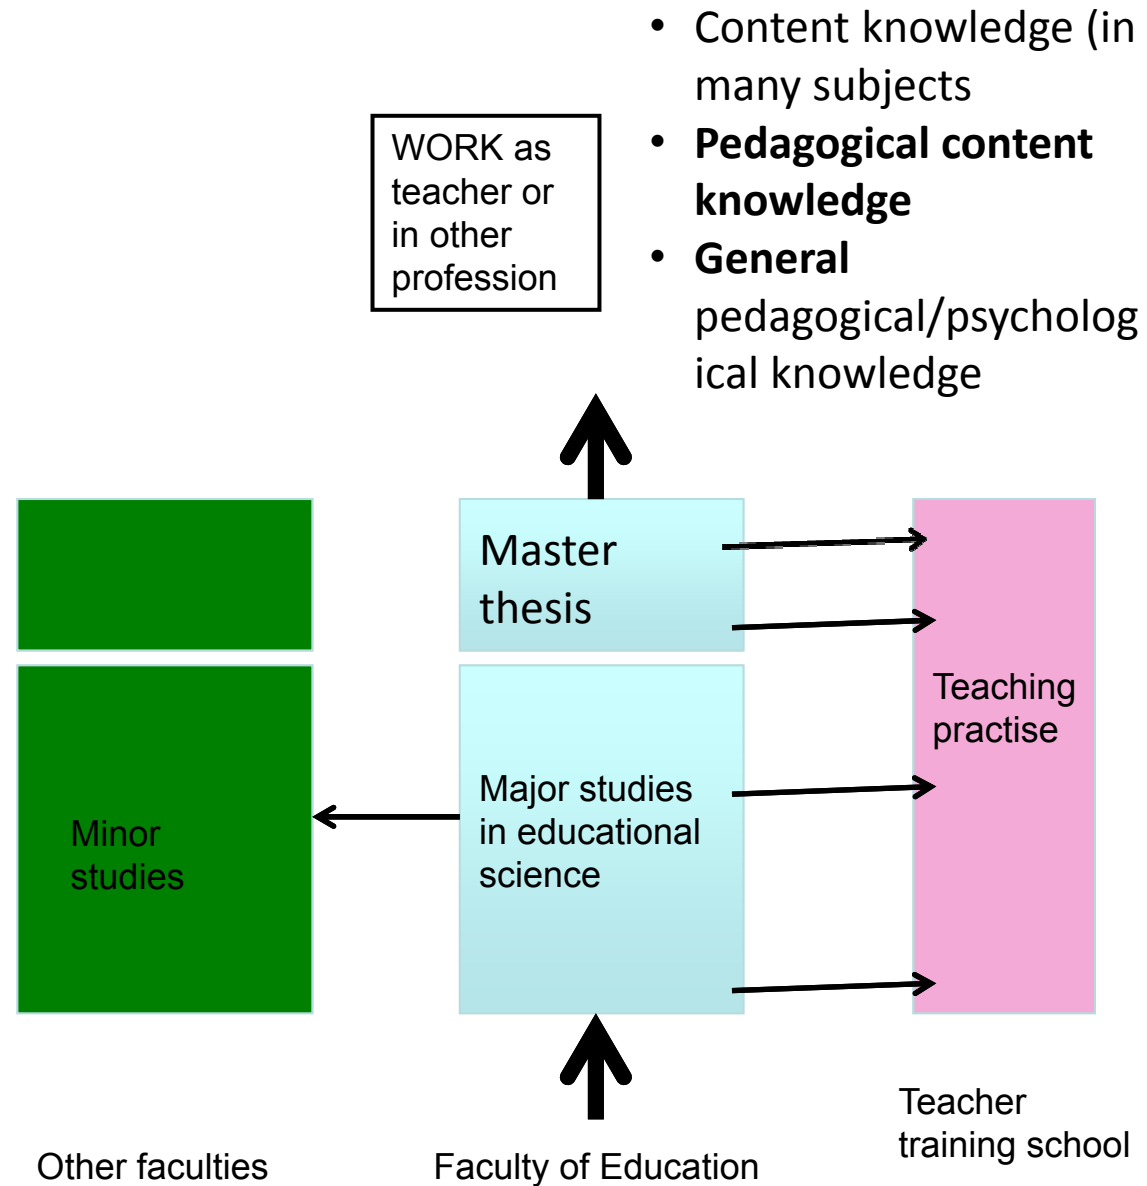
WORK as teacher or in other profession

• Content knowledge (in many subjects
• **Pedagogical content knowledge**
• **General** pedagogical/psychological knowledge

Master thesis

Minor studies

Major studies in educational science

Teaching practise

Other faculties

Faculty of Education

Teacher training school